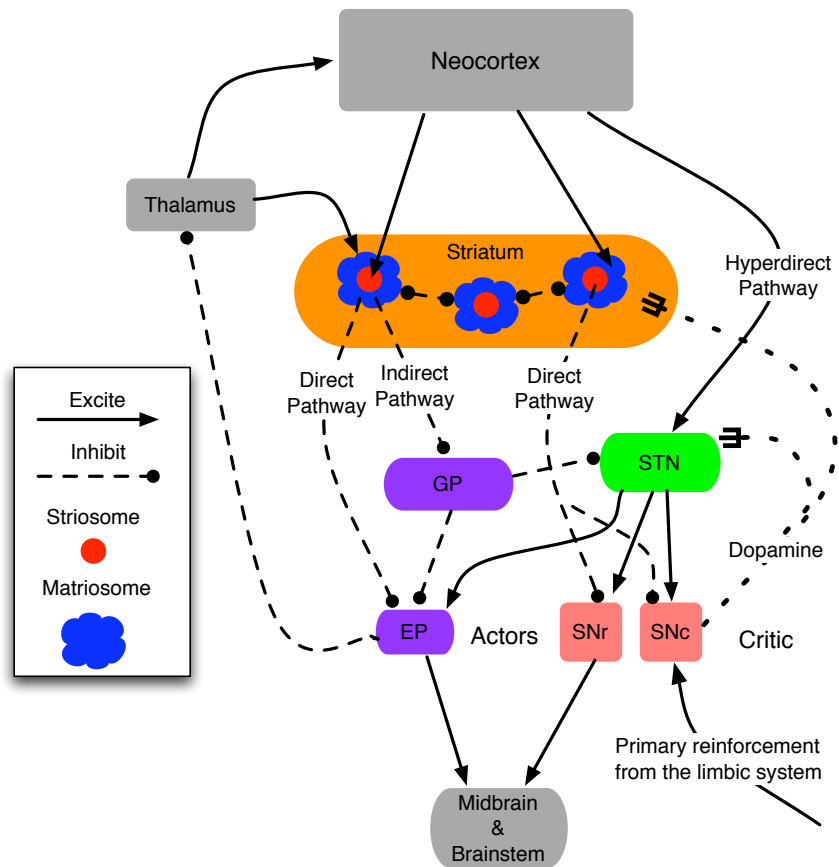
Neocortex

Thalamus

Striatum

Hyperdirect Pathway

Excite

Inhibit

Striosome

Matriosome

Direct Pathway

Indirect Pathway

Direct Pathway

GP

STN

Dopamine

EP

Actors

SNr

SNc

Critic

Primary reinforcement from the limbic system

Midbrain & Brainstem